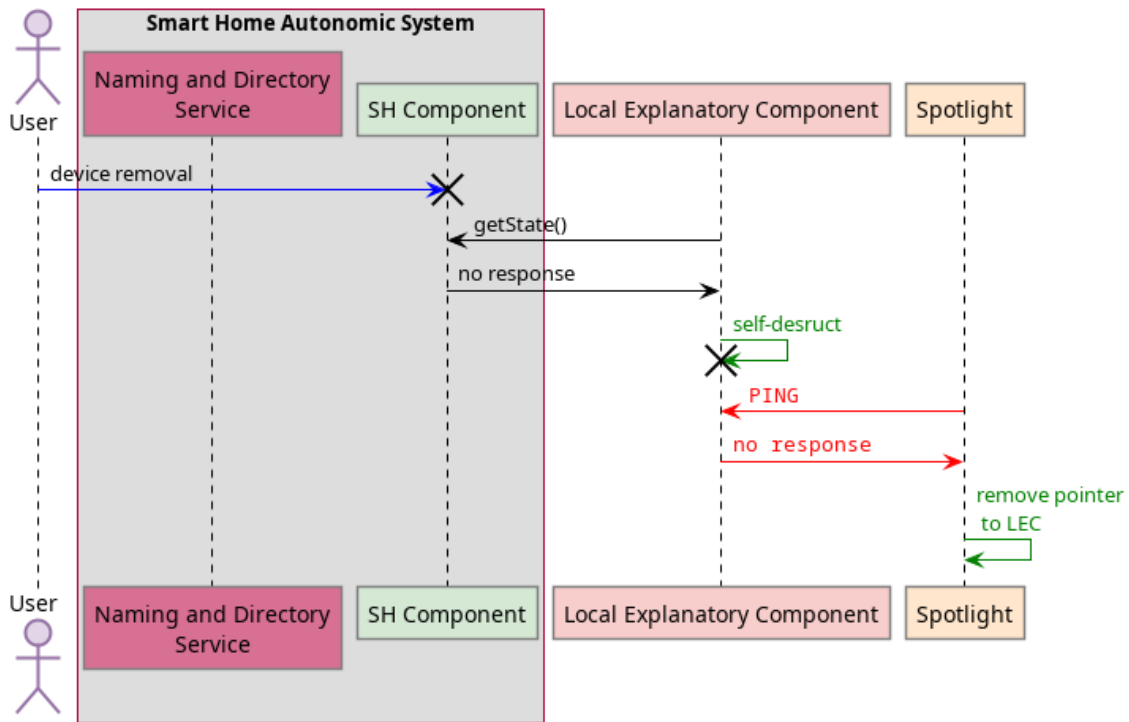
Smart Home Autonomic System

User

Naming and Directory Service

SH Component

Local Explanatory Component

Spotlight

device removal

getState()

no response

self-desruct

PING

no response

remove pointer to LEC

User

Naming and Directory Service

SH Component

Local Explanatory Component

Spotlight